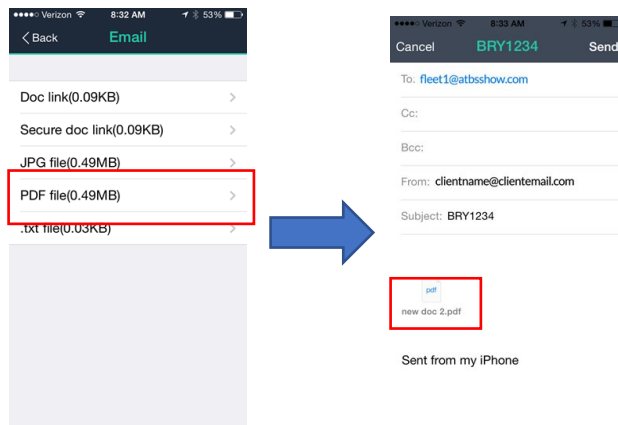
●●●●○ Verizon 8:32 AM 53%

< Back Email

Doc link(0.09KB) >

Secure doc link(0.09KB) >

JPG file(0.49MB) >

PDF file(0.49MB) >

.txt file(0.03KB) >

●●●●○ Verizon 8:33 AM 53%

Cancel BRY1234 Send

To: fleet1@atbsshow.com

Cc:

Bcc:

From: clientname@clientemail.com

Subject: BRY1234

pdf

new doc 2.pdf

Sent from my iPhone